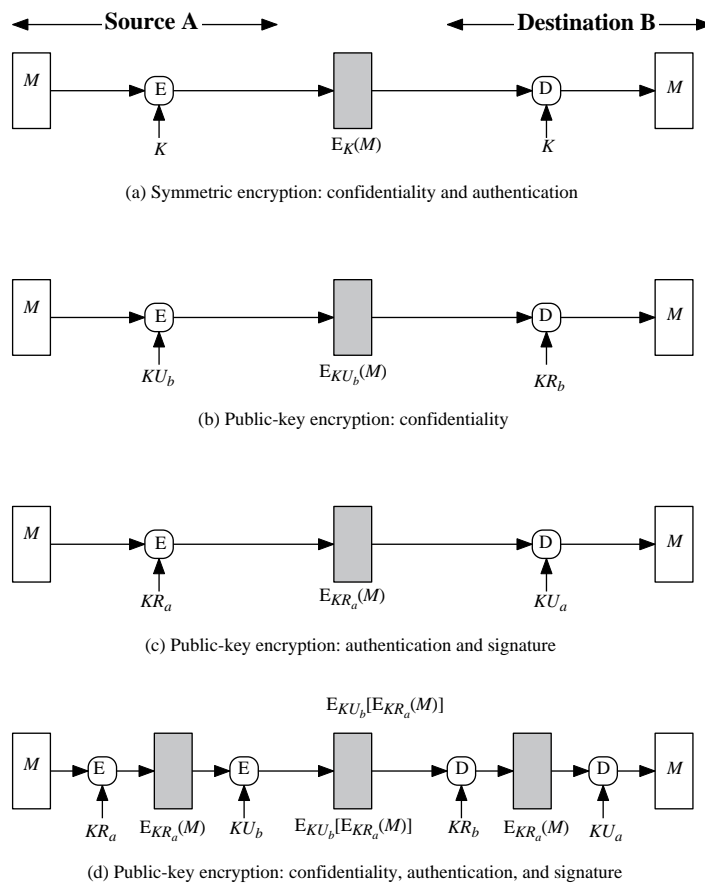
Source A

Destination B

$M$

E

$K$

$E_K(M)$

D

$K$

$M$

(a) Symmetric encryption: confidentiality and authentication

$M$

E

$KU_b$

$E_{KU_b}(M)$

D

$KR_b$

$M$

(b) Public-key encryption: confidentiality

$M$

E

$KR_a$

$E_{KR_a}(M)$

D

$KU_a$

$M$

(c) Public-key encryption: authentication and signature

$E_{KU_b}[E_{KR_a}(M)]$

$M$

E

$KR_a$

$E_{KR_a}(M)$

E

$KU_b$

$E_{KU_b}[E_{KR_a}(M)]$

D

$KR_b$

$E_{KR_a}(M)$

D

$KU_a$

$M$

(d) Public-key encryption: confidentiality, authentication, and signature